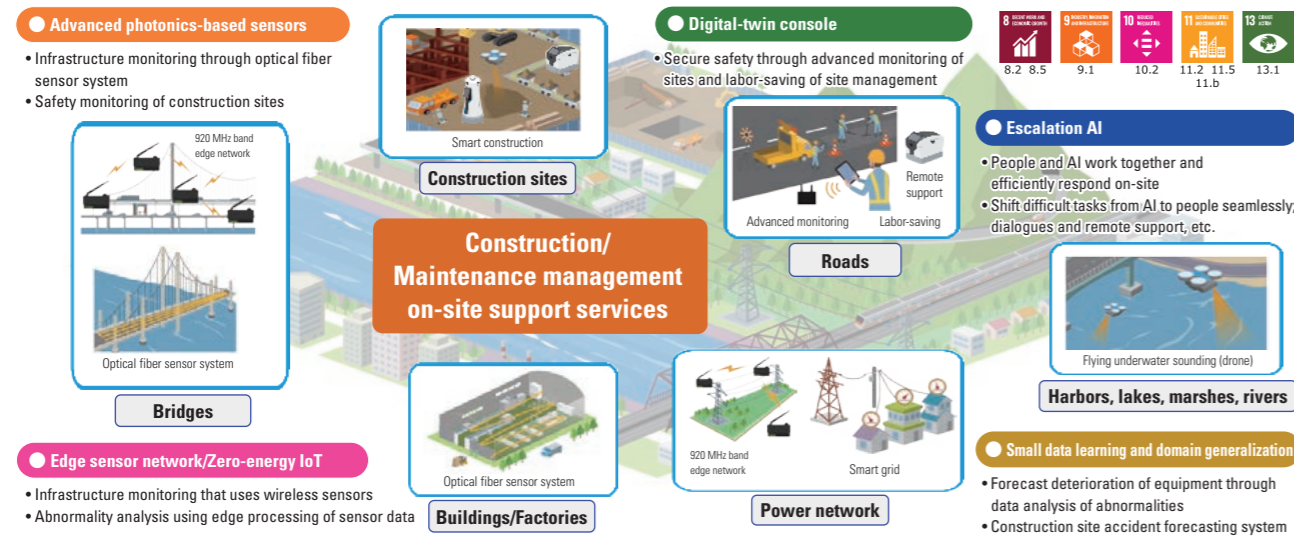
Advanced photonics-based sensors

• Infrastructure monitoring through optical fiber sensor system
• Safety monitoring of construction sites

920 MHz band edge network

Optical fiber sensor system

Bridges

Smart construction

Construction sites

Digital-twin console

• Secure safety through advanced monitoring of sites and labor-saving of site management

8 DECENT WORK AND ECONOMIC GROWTH 8.2 8.5
9 INDUSTRY, INNOVATION AND INFRASTRUCTURE 9.1
10 REDUCED INEQUALITIES 10.2
11 SUSTAINABLE CITIES AND COMMUNITIES 11.2 11.5 11.b
13 CLIMATE ACTION 13.1

Remote support

Advanced monitoring

Labor-saving

Roads

Escalation AI

• People and AI work together and efficiently respond on-site
• Shift difficult tasks from AI to people seamlessly; dialogues and remote support, etc.

Construction/ Maintenance management on-site support services

Flying underwater sounding (drone)

Harbors, lakes, marshes, rivers

Edge sensor network/Zero-energy IoT

• Infrastructure monitoring that uses wireless sensors
• Abnormality analysis using edge processing of sensor data

Optical fiber sensor system

Buildings/Factories

920 MHz band edge network

Smart grid

Power network

Small data learning and domain generalization

• Forecast deterioration of equipment through data analysis of abnormalities
• Construction site accident forecasting system